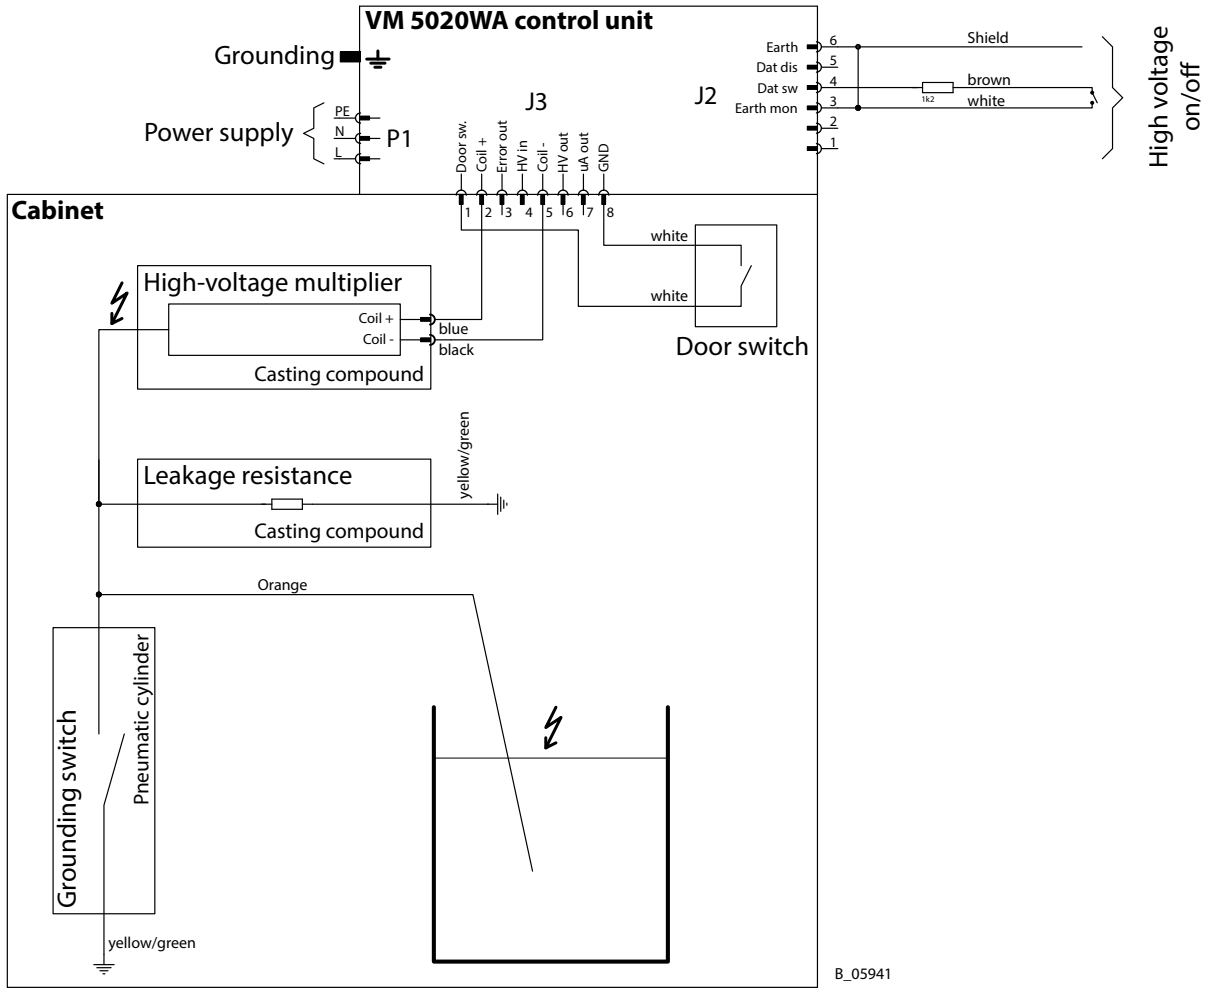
VM 5020WA control unit

Grounding

Power supply

PE
N
L
P1

J3

Door sw.
Coil +
Error out
HV in
Coil -
HV out
uA out
GND

1 2 3 4 5 6 7 8

J2

Earth 6
Dat dis 5
Dat sw 4
Earth mon 3
2
1

Shield
brown
1k2
white

High voltage on/off

Cabinet

High-voltage multiplier
Coil +
Coil -
blue
black
Casting compound

white
white
Door switch

yellow/green

Leakage resistance
Casting compound

Orange

Grounding switch
Pneumatic cylinder

yellow/green

B_05941